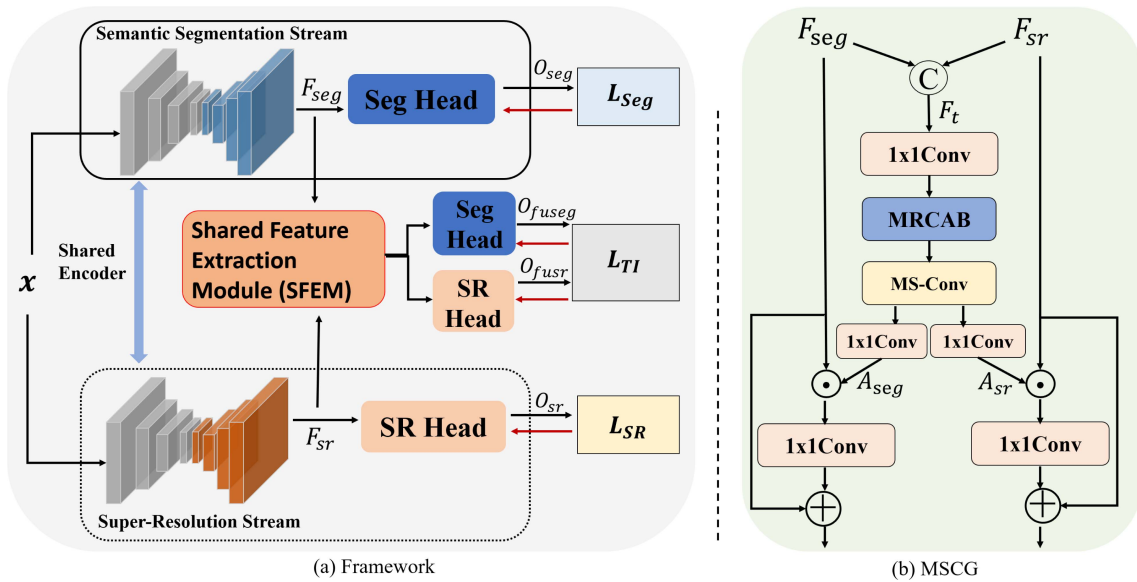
Semantic Segmentation Stream

$F_{seg}$

Seg Head

$O_{seg}$

$L_{Seg}$

Shared Encoder

$x$

Shared Feature Extraction Module (SFEM)

Seg Head

$O_{fuseg}$

$L_{TI}$

SR Head

$O_{fusr}$

$F_{sr}$

SR Head

$O_{sr}$

$L_{SR}$

Super-Resolution Stream

(a) Framework

$F_{seg}$

$F_{sr}$

C

$F_t$

1x1Conv

MRCAB

MS-Conv

1x1Conv

1x1Conv

$A_{seg}$

$A_{sr}$

1x1Conv

1x1Conv

(b) MSCG